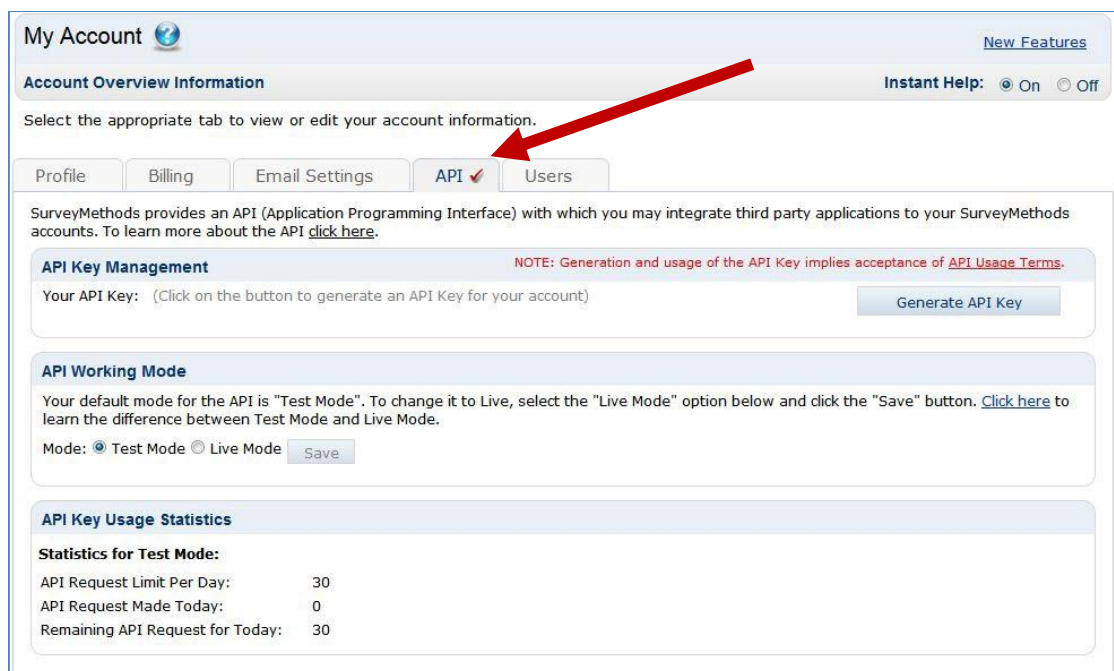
My Account

New Features

Account Overview Information

Instant Help: On Off

Select the appropriate tab to view or edit your account information.

Profile | Billing | Email Settings | API | Users

SurveyMethods provides an API (Application Programming Interface) with which you may integrate third party applications to your SurveyMethods accounts. To learn more about the API click here.

API Key Management

NOTE: Generation and usage of the API Key implies acceptance of API Usage Terms.

Your API Key: (Click on the button to generate an API Key for your account)

Generate API Key

API Working Mode

Your default mode for the API is "Test Mode". To change it to Live, select the "Live Mode" option below and click the "Save" button. Click here to learn the difference between Test Mode and Live Mode.

Mode: Test Mode Live Mode Save

API Key Usage Statistics

Statistics for Test Mode:

| | |
|---|---|
| API Request Limit Per Day: | 30 |
| API Request Made Today: | 0 |
| Remaining API Request for Today: | 30 |